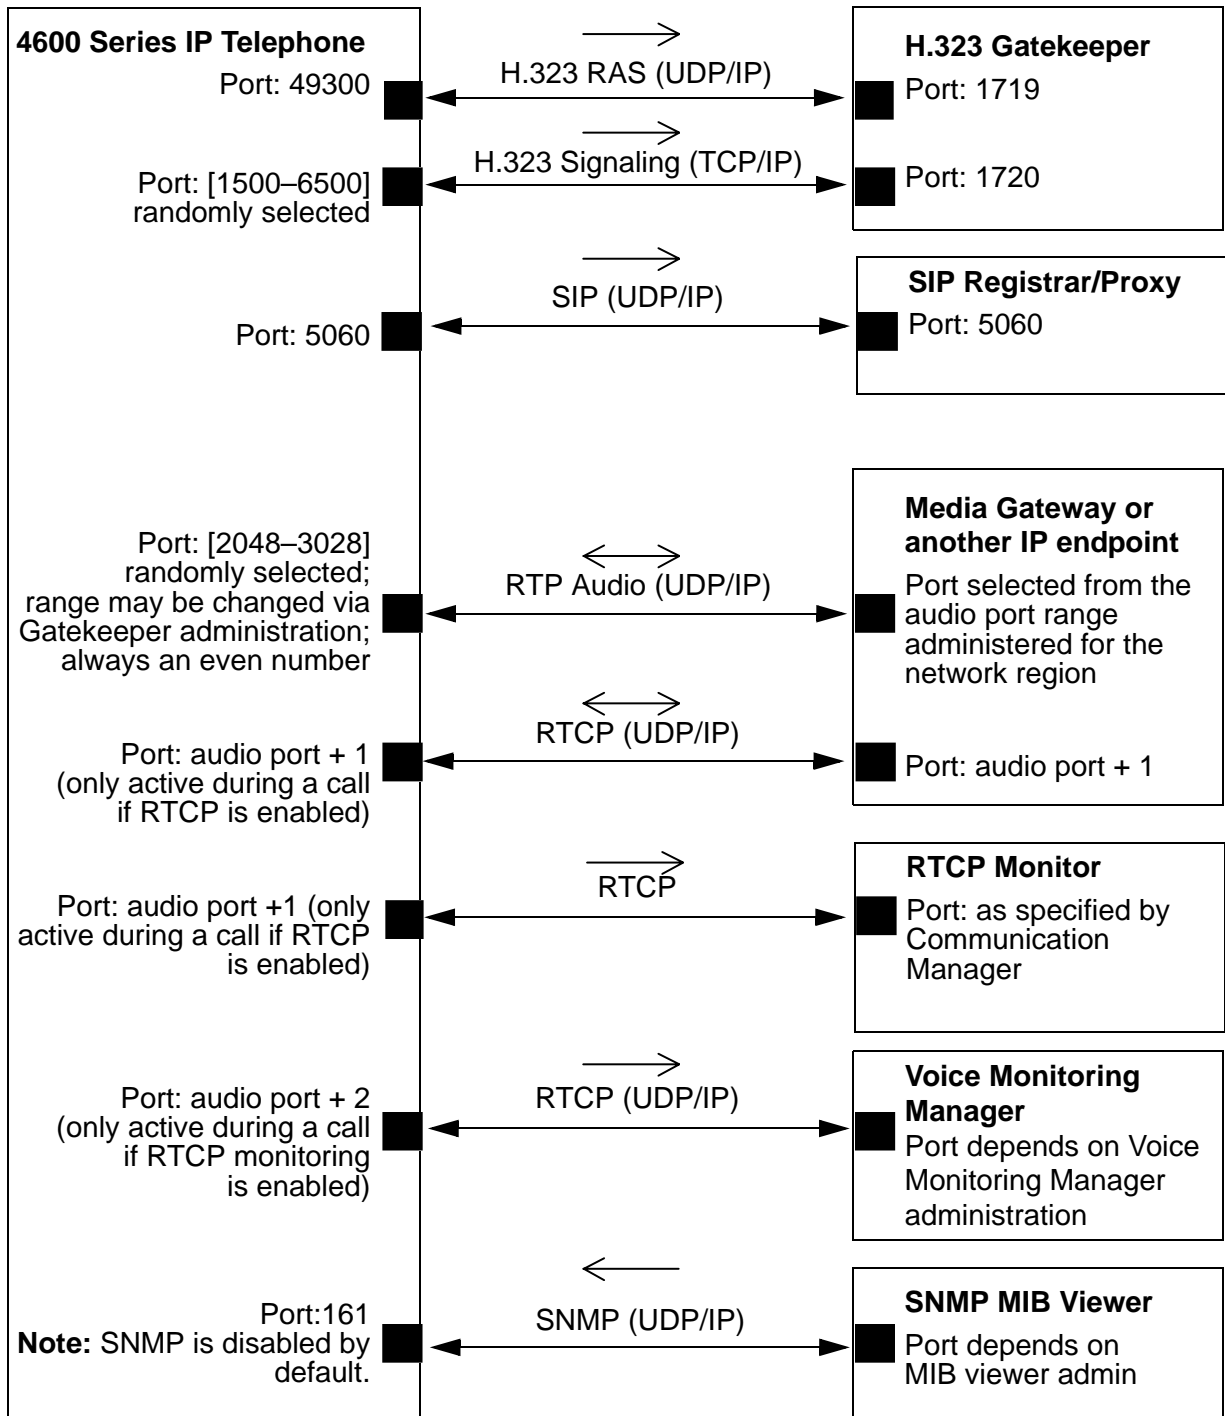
4600 Series IP Telephone

Port: 49300

H.323 RAS (UDP/IP)

H.323 Gatekeeper

Port: 1719

Port: [1500–6500] randomly selected

H.323 Signaling (TCP/IP)

Port: 1720

Port: 5060

SIP (UDP/IP)

SIP Registrar/Proxy

Port: 5060

Port: [2048–3028] randomly selected; range may be changed via Gatekeeper administration; always an even number

RTP Audio (UDP/IP)

Media Gateway or another IP endpoint

Port selected from the audio port range administered for the network region

Port: audio port + 1 (only active during a call if RTCP is enabled)

RTCP (UDP/IP)

Port: audio port + 1

Port: audio port +1 (only active during a call if RTCP is enabled)

RTCP

RTCP Monitor

Port: as specified by Communication Manager

Port: audio port + 2 (only active during a call if RTCP monitoring is enabled)

RTCP (UDP/IP)

Voice Monitoring Manager

Port depends on Voice Monitoring Manager administration

Port:161
**Note:** SNMP is disabled by default.

SNMP (UDP/IP)

SNMP MIB Viewer

Port depends on MIB viewer admin